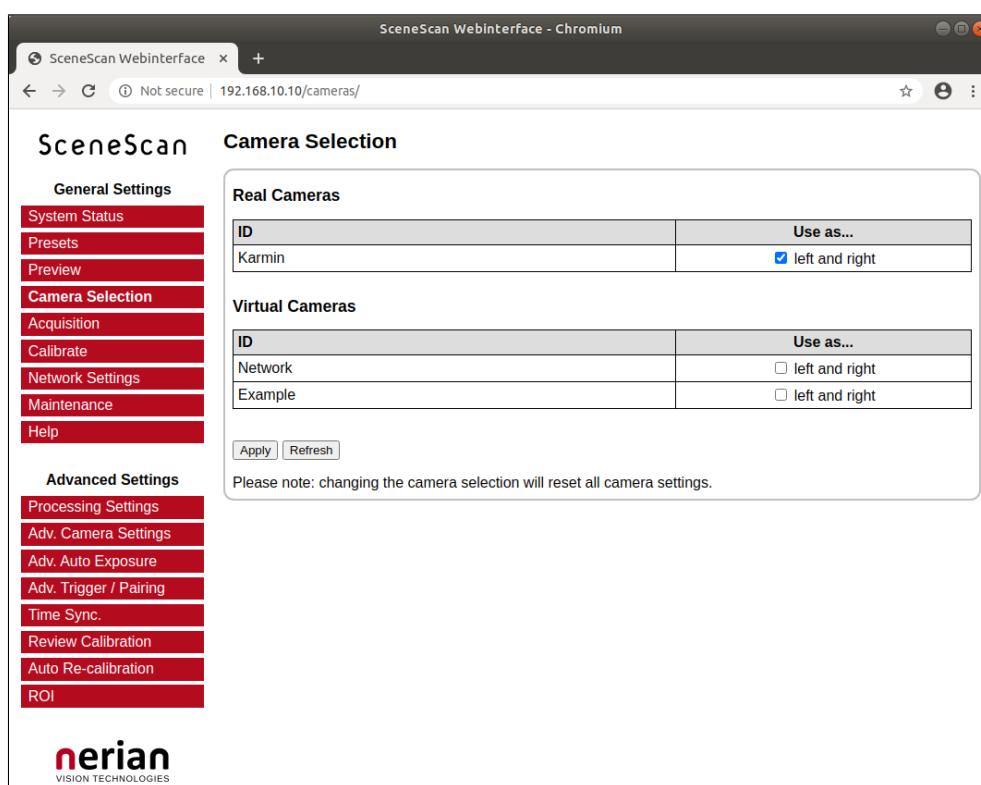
SceneScan Webinterface - Chromium

SceneScan Webinterface ×
+

Not secure | 192.168.10.10/cameras/

SceneScan

General Settings
System Status
Presets
Preview
Camera Selection
Acquisition
Calibrate
Network Settings
Maintenance
Help

Advanced Settings
Processing Settings
Adv. Camera Settings
Adv. Auto Exposure
Adv. Trigger / Pairing
Time Sync.
Review Calibration
Auto Re-calibration
ROI

nerian
VISION TECHNOLOGIES

Camera Selection

Real Cameras

| ID | Use as... |
|---|---|
| Karmin | ☑ left and right |

Virtual Cameras

| ID | Use as... |
|---|---|
| Network | ☐ left and right |
| Example | ☐ left and right |

Apply Refresh

Please note: changing the camera selection will reset all camera settings.